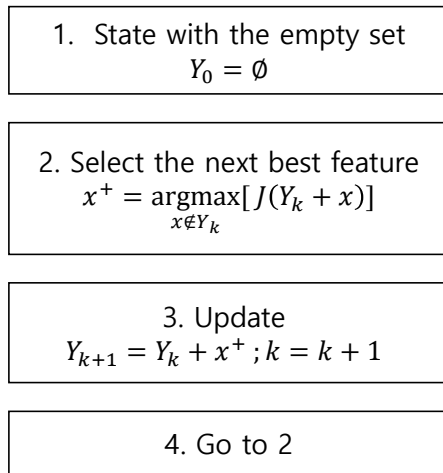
1. State with the empty set
$Y_0 = \emptyset$

2. Select the next best feature
$x^+ = \underset{x \notin Y_k}{\operatorname{argmax}}[J(Y_k + x)]$

3. Update
$Y_{k+1} = Y_k + x^+ ; k = k + 1$

4. Go to 2